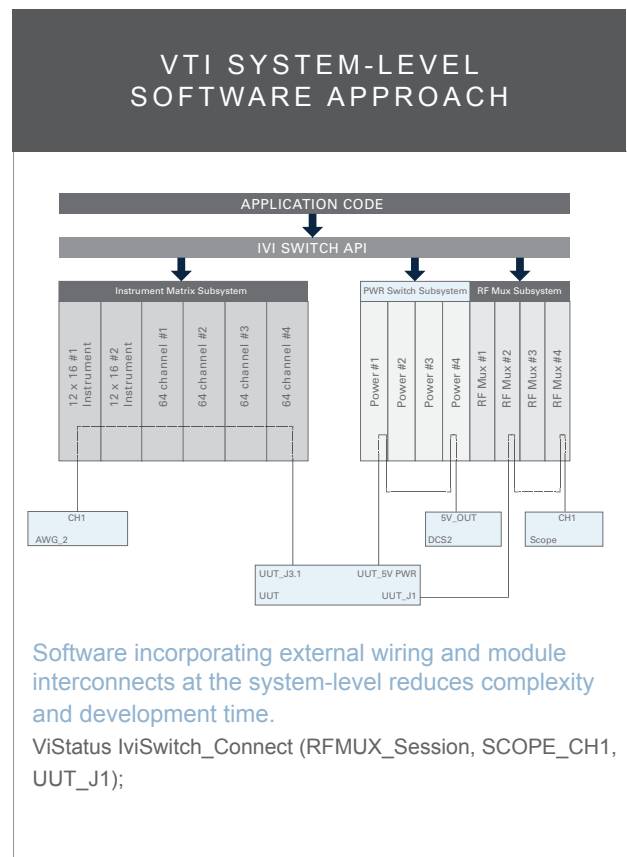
VTI SYSTEM-LEVEL SOFTWARE APPROACH

APPLICATION CODE

IVI SWITCH API

Instrument Matrix Subsystem

12 x 16 #1 Instrument

12 x 16 #2 Instrument

64 channel #1

64 channel #2

64 channel #3

64 channel #4

PWR Switch Subsystem

RF Mux Subsystem

Power #1

Power #2

Power #3

Power #4

RF Mux #1

RF Mux #2

RF Mux #3

RF Mux #4

CH1

AWG_2

5V_OUT

DCS2

CH1

Scope

UUT_J3.1

UUT_5V PWR

UUT

UUT_J1

Software incorporating external wiring and module interconnects at the system-level reduces complexity and development time.

ViStatus IviSwitch_Connect (RFMUX_Session, SCOPE_CH1, UUT_J1);